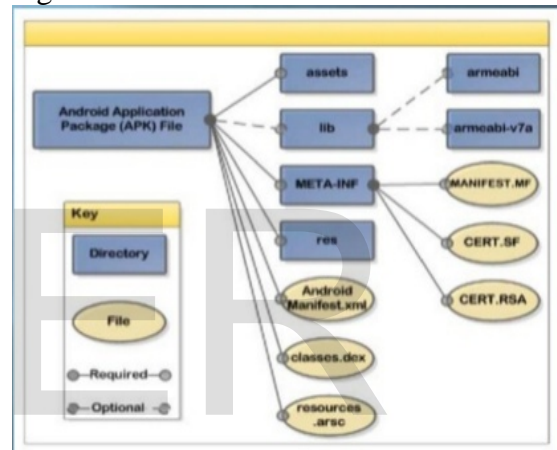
Android Application Package (APK) File

assets

lib

armeabi

armeabi-v7a

META-INF

MANIFEST.MF

CERT.SF

CERT.RSA

res

Android Manifest.xml

classes.dex

resources .arsc

Key

Directory

File

Required

Optional